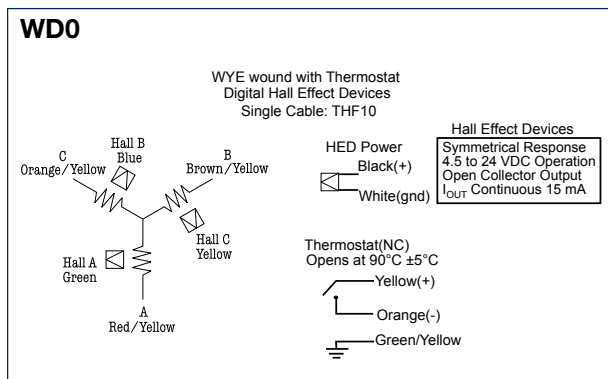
WD0

WYE wound with Thermostat
Digital Hall Effect Devices
Single Cable: THF10

Hall B
Blue

C
Orange/Yellow

B
Brown/Yellow

Hall C
Yellow

Hall A
Green

A
Red/Yellow

HED Power
Black(+)
White(gnd)

Hall Effect Devices
Symmetrical Response
4.5 to 24 VDC Operation
Open Collector Output
$I_{OUT}$ Continuous 15 mA

Thermostat(NC)
Opens at 90°C ±5°C
Yellow(+)
Orange(-)
Green/Yellow